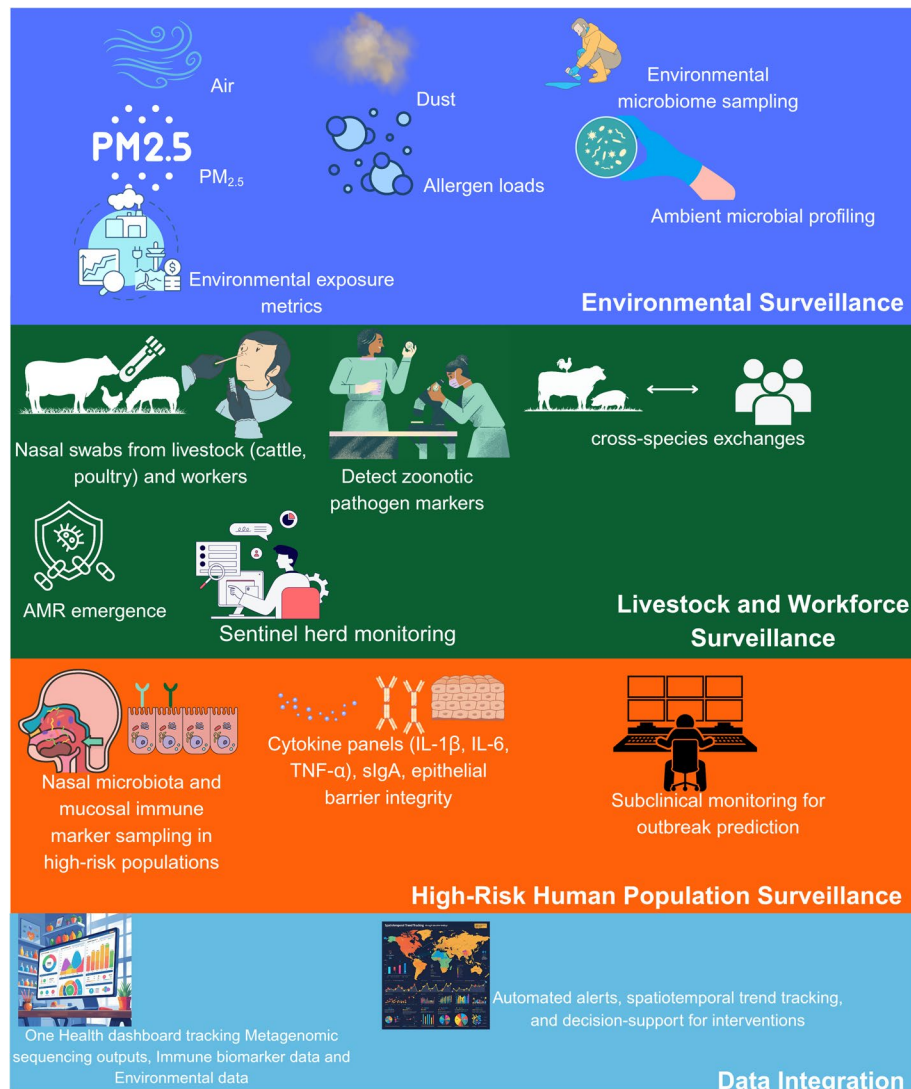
Air

PM2.5

$PM_{2.5}$

Dust

Allergen loads

Environmental microbiome sampling

Ambient microbial profiling

Environmental exposure metrics

Environmental Surveillance

Nasal swabs from livestock (cattle, poultry) and workers

Detect zoonotic pathogen markers

cross-species exchanges

AMR emergence

Sentinel herd monitoring

Livestock and Workforce Surveillance

Nasal microbiota and mucosal immune marker sampling in high-risk populations

Cytokine panels (IL-1β, IL-6, TNF-α), sIgA, epithelial barrier integrity

Subclinical monitoring for outbreak prediction

High-Risk Human Population Surveillance

One Health dashboard tracking Metagenomic sequencing outputs, Immune biomarker data and Environmental data

Automated alerts, spatiotemporal trend tracking, and decision-support for interventions

Data Integration